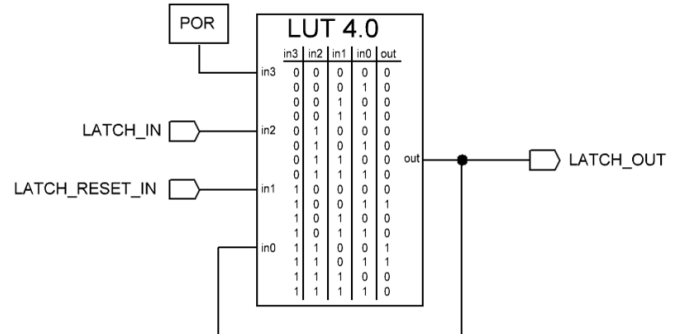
POR

LUT 4.0

| in3 | in2 | in1 | in0 | out |
|---|---|---|---|---|
| 0 | 0 | 0 | 0 | 0 |
| 0 | 0 | 0 | 1 | 0 |
| 0 | 0 | 1 | 0 | 0 |
| 0 | 0 | 1 | 1 | 0 |
| 0 | 1 | 0 | 0 | 0 |
| 0 | 1 | 0 | 1 | 0 |
| 0 | 1 | 1 | 0 | 0 |
| 0 | 1 | 1 | 1 | 0 |
| 1 | 0 | 0 | 0 | 0 |
| 1 | 0 | 0 | 1 | 1 |
| 1 | 0 | 1 | 0 | 0 |
| 1 | 0 | 1 | 1 | 0 |
| 1 | 1 | 0 | 0 | 1 |
| 1 | 1 | 0 | 1 | 1 |
| 1 | 1 | 1 | 0 | 0 |
| 1 | 1 | 1 | 1 | 0 |

in3
in2
in1
in0
out

LATCH_IN
LATCH_RESET_IN
LATCH_OUT